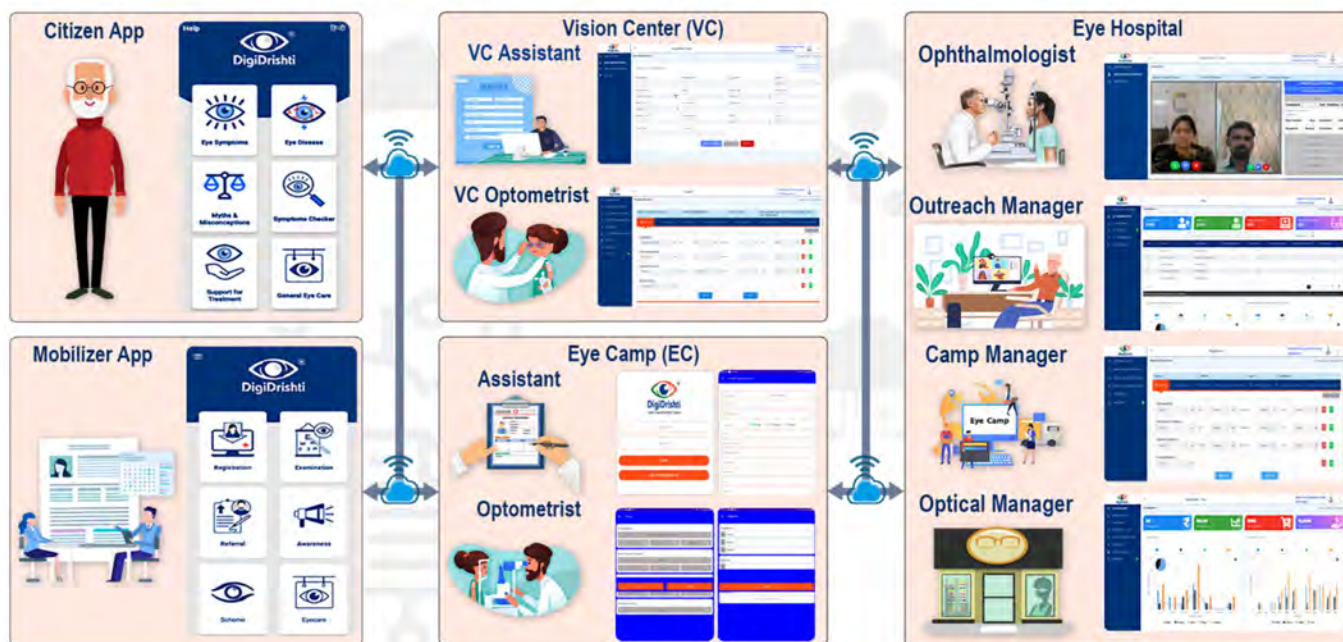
Citizen App

Help

DigiDrishti

Eye Symptoms

Eye Disease

Myths & Misconceptions

Symptoms Checker

Support for Treatment

General Eye Care

Mobilizer App

DigiDrishti

Registration

Examination

Referral

Awareness

Scheme

Eyecare

Vision Center (VC)

VC Assistant

VC Optometrist

Eye Camp (EC)

Assistant

DigiDrishti

Optometrist

Eye Hospital

Ophthalmologist

Outreach Manager

Camp Manager

Eye Camp

Optical Manager